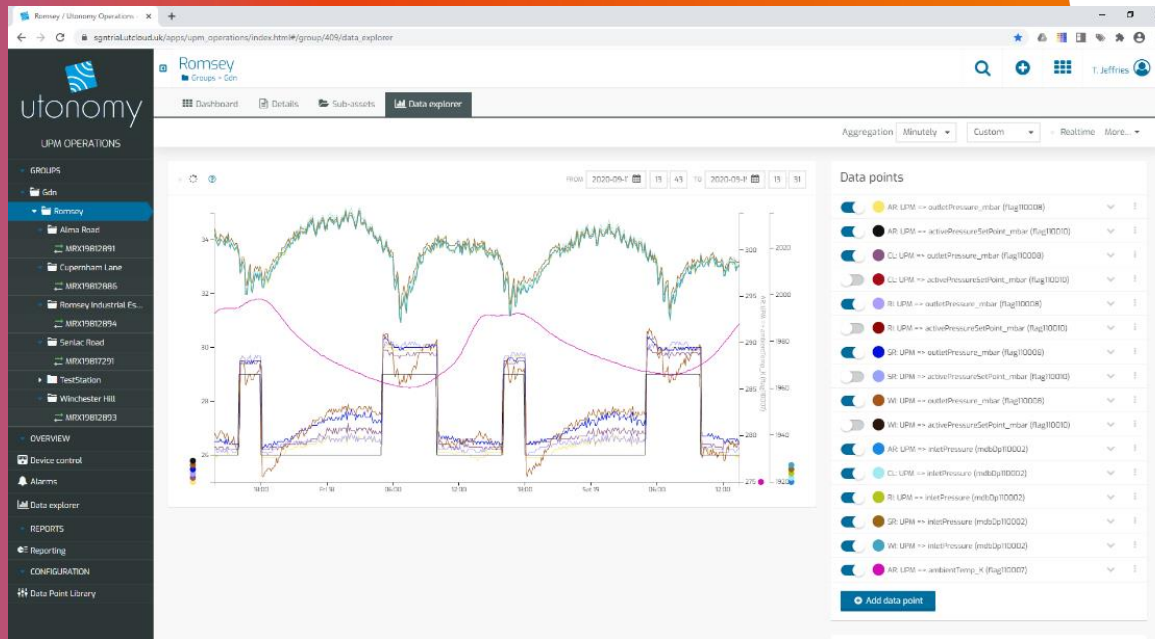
Romsey / Utonomy Operations ×

sgntrial.utcloud.uk/apps/upm_operations/index.html#/group/409/data_explorer

utonomy

UPM OPERATIONS

GROUPS

Gdn

Romsey

Alma Road

MRX19812891

Cupernham Lane

MRX19812886

Romsey Industrial Es...

MRX19812894

Senlac Road

MRX19817291

TestStation

Winchester Hill

MRX19812893

OVERVIEW

Device control

Alarms

Data explorer

REPORTS

Reporting

CONFIGURATION

Data Point Library

Romsey

Groups > Gdn

T. Jeffries

Dashboard Details Sub-assets Data explorer

Aggregation Minutely Custom Realtime More...

FROM 2020-09-1 19 43 TO 2020-09-1 19 51

34 32 30 28 26

300 295 290 285 280 275

2020 2000 1980 1960 1940 1920

18:00 Fri 18 06:00 12:00 18:00 Sat 19 06:00 12:00

Data points

AR: UPM => outletPressure_mbar (flag110008)

AR: UPM => activePressureSetPoint_mbar (flag110010)

CL: UPM => outletPressure_mbar (flag110008)

CL: UPM => activePressureSetPoint_mbar (flag110010)

RI: UPM => outletPressure_mbar (flag110008)

RI: UPM => activePressureSetPoint_mbar (flag110010)

SR: UPM => outletPressure_mbar (flag110008)

SR: UPM => activePressureSetPoint_mbar (flag110010)

WI: UPM => outletPressure_mbar (flag110008)

WI: UPM => activePressureSetPoint_mbar (flag110010)

AR: UPM => inletPressure (mdbOp110002)

CL: UPM => inletPressure (mdbOp110002)

RI: UPM => inletPressure (mdbOp110002)

SR: UPM => inletPressure (mdbOp110002)

WI: UPM => inletPressure (mdbOp110002)

AR: UPM => ambientTemp_K (flag110007)

Add data point